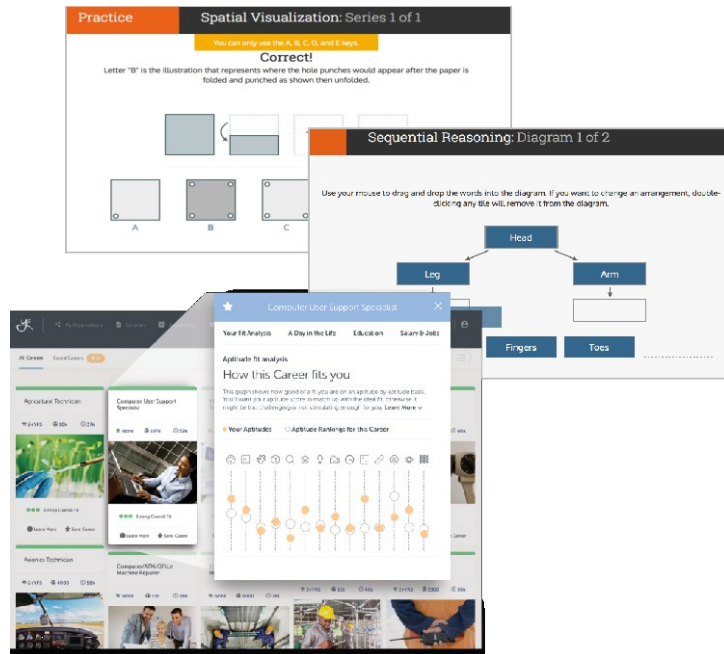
Practice

Spatial Visualization: Series 1 of 1

You can only use the A, B, C, D, and E keys.

Correct!

Letter "B" is the illustration that represents where the hole punches would appear after the paper is folded and punched as shown then unfolded.

A

B

C

Sequential Reasoning: Diagram 1 of 2

Use your mouse to drag and drop the words into the diagram. If you want to change an arrangement, double-clicking any tile will remove it from the diagram.

Head

Leg

Arm

Fingers

Toes

Computer User Support Specialist

Your Fit Analysis

A Day in the Life

Education

Salary & Jobs

Aptitude fit analysis

How this Career fits you

This graph shows how good of a fit you are on an aptitude by aptitude basis. You want your aptitude score to match up with the ideal fit, otherwise it might be too challenging or not stimulating enough for you. Learn More

Your Aptitudes

Aptitude Rankings for this Career

All Careers

Saved Careers

Agricultural Technician

Computer User Support Specialist

Avionics Technician

Computer/ATM/Office Machine Repairer

Learn More

Save Career